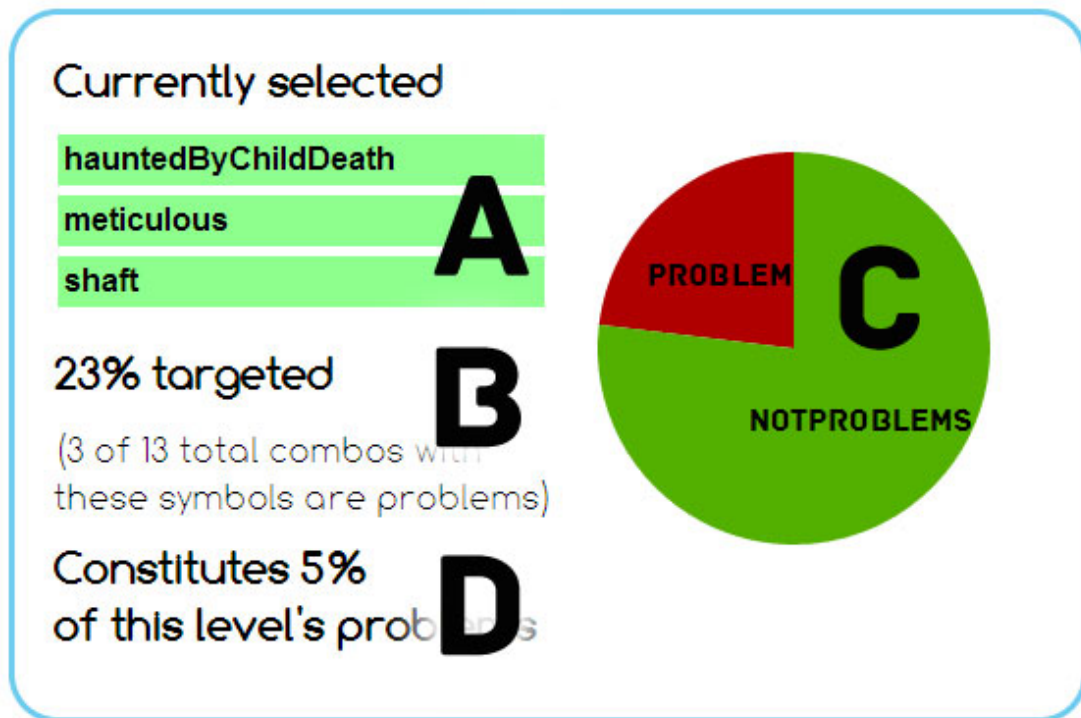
Currently selected

hauntedByChildDeath

meticulous

shaft

A

23% targeted

B

(3 of 13 total combos with these symbols are problems)

Constitutes 5% of this level's problems

D

PROBLEM

C

NOTPROBLEMS